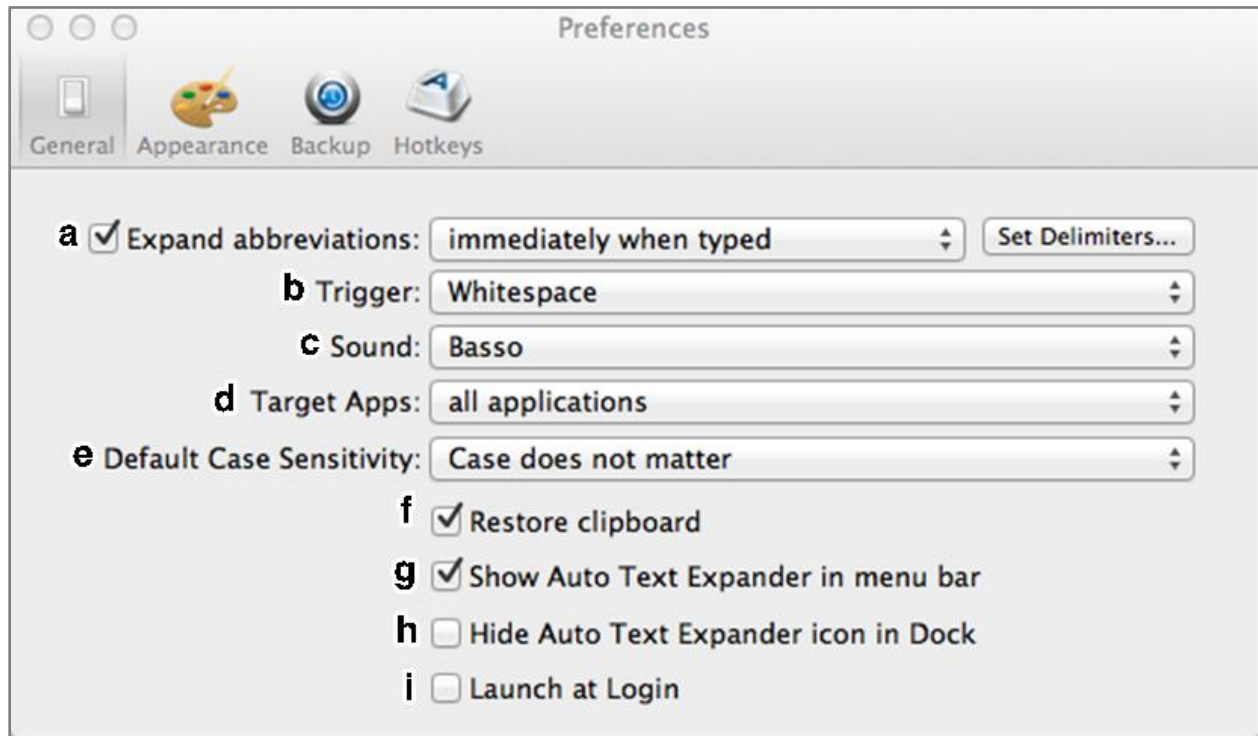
Preferences

General Appearance Backup Hotkeys

a Expand abbreviations: immediately when typed Set Delimiters...

b Trigger: Whitespace

c Sound: Basso

d Target Apps: all applications

e Default Case Sensitivity: Case does not matter

f Restore clipboard

g Show Auto Text Expander in menu bar

h Hide Auto Text Expander icon in Dock

i Launch at Login